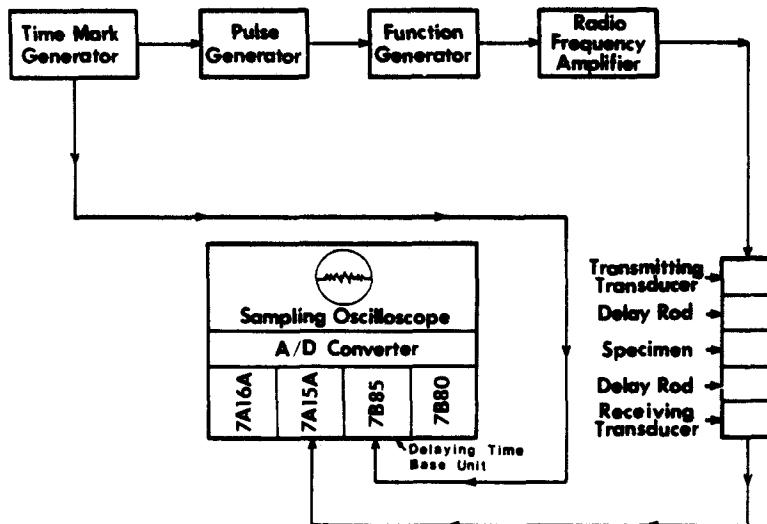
Time Mark Generator

Pulse Generator

Function Generator

Radio Frequency Amplifier

Sampling Oscilloscope

A/D Converter

7A16A

7A15A

7B85

7B80

Delaying Time Base Unit

Transmitting Transducer

Delay Rod

Specimen

Delay Rod

Receiving Transducer